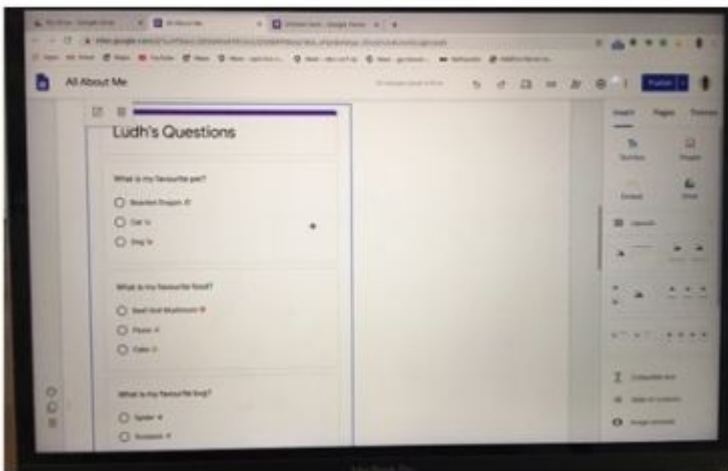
All About Me

Publish

Insert

Pages

Themes

Ludh's Questions

What is my favourite pet?

Bearded Dragon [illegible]

Cat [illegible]

Dog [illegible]

What is my favourite food?

Beef and Mushroom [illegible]

Pasta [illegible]

Cake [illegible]

What is my favourite bug?

Spider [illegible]

Scorpion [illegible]

MacBook Air